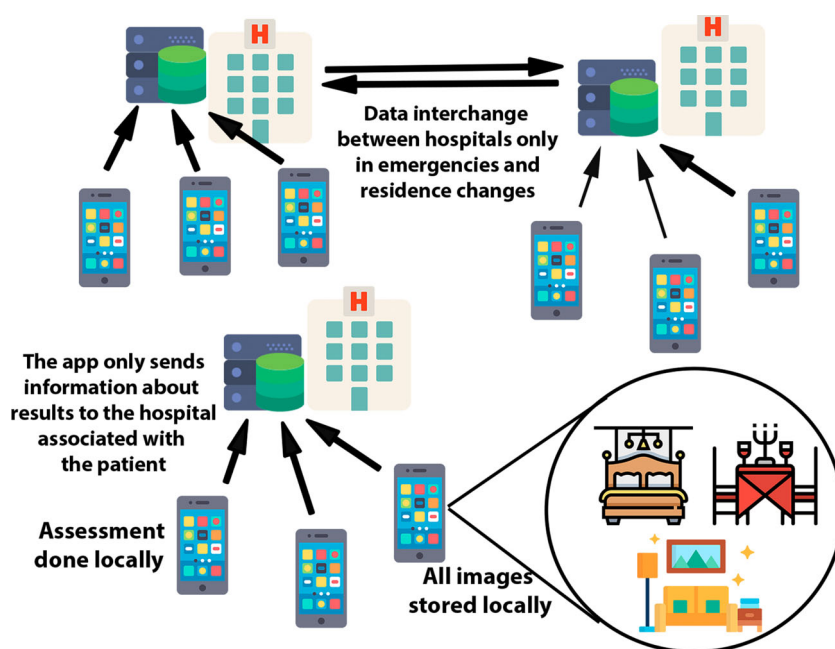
H

H

Data interchange between hospitals only in emergencies and residence changes

H

The app only sends information about results to the hospital associated with the patient

Assessment done locally

All images stored locally